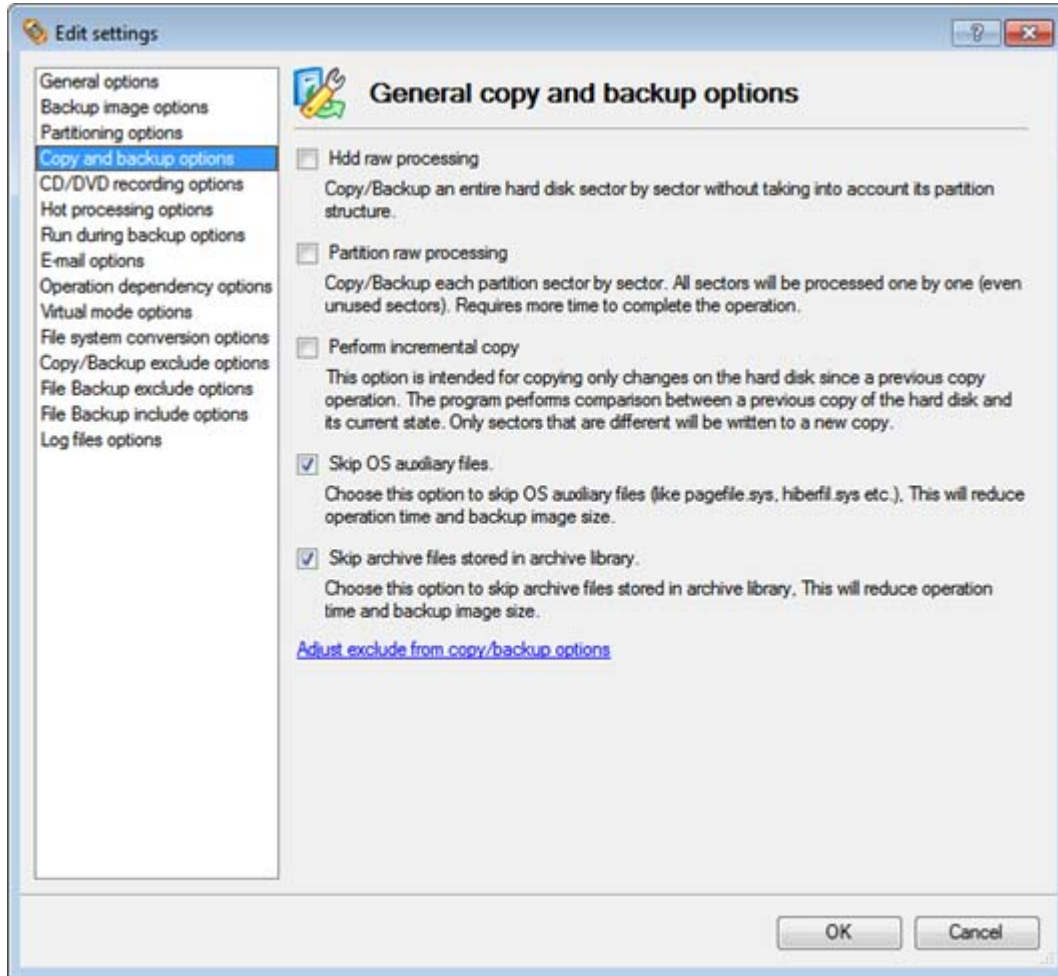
Edit settings

?

General options
Backup image options
Partitioning options
Copy and backup options
CD/DVD recording options
Hot processing options
Run during backup options
E-mail options
Operation dependency options
Virtual mode options
File system conversion options
Copy/Backup exclude options
File Backup exclude options
File Backup include options
Log files options

General copy and backup options

Hdd raw processing

Copy/Backup an entire hard disk sector by sector without taking into account its partition structure.

Partition raw processing

Copy/Backup each partition sector by sector. All sectors will be processed one by one (even unused sectors). Requires more time to complete the operation.

Perform incremental copy

This option is intended for copying only changes on the hard disk since a previous copy operation. The program performs comparison between a previous copy of the hard disk and its current state. Only sectors that are different will be written to a new copy.

Skip OS auxiliary files.

Choose this option to skip OS auxiliary files (like pagefile.sys, hiberfil.sys etc.), This will reduce operation time and backup image size.

Skip archive files stored in archive library.

Choose this option to skip archive files stored in archive library, This will reduce operation time and backup image size.

Adjust exclude from copy/backup options

OK
Cancel